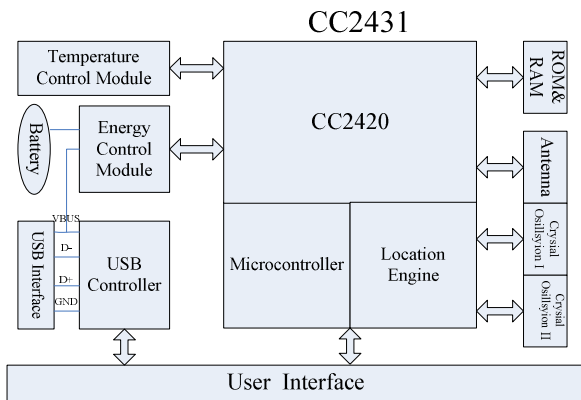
CC2431

Temperature Control Module

Battery

Energy Control Module

USB Interface

VBUS
D-
D+
GND

USB Controller

CC2420

Microcontroller

Location Engine

ROM& RAM

Antenna

Crysial Osillsyion I

Crysial Osillsyion II

User Interface